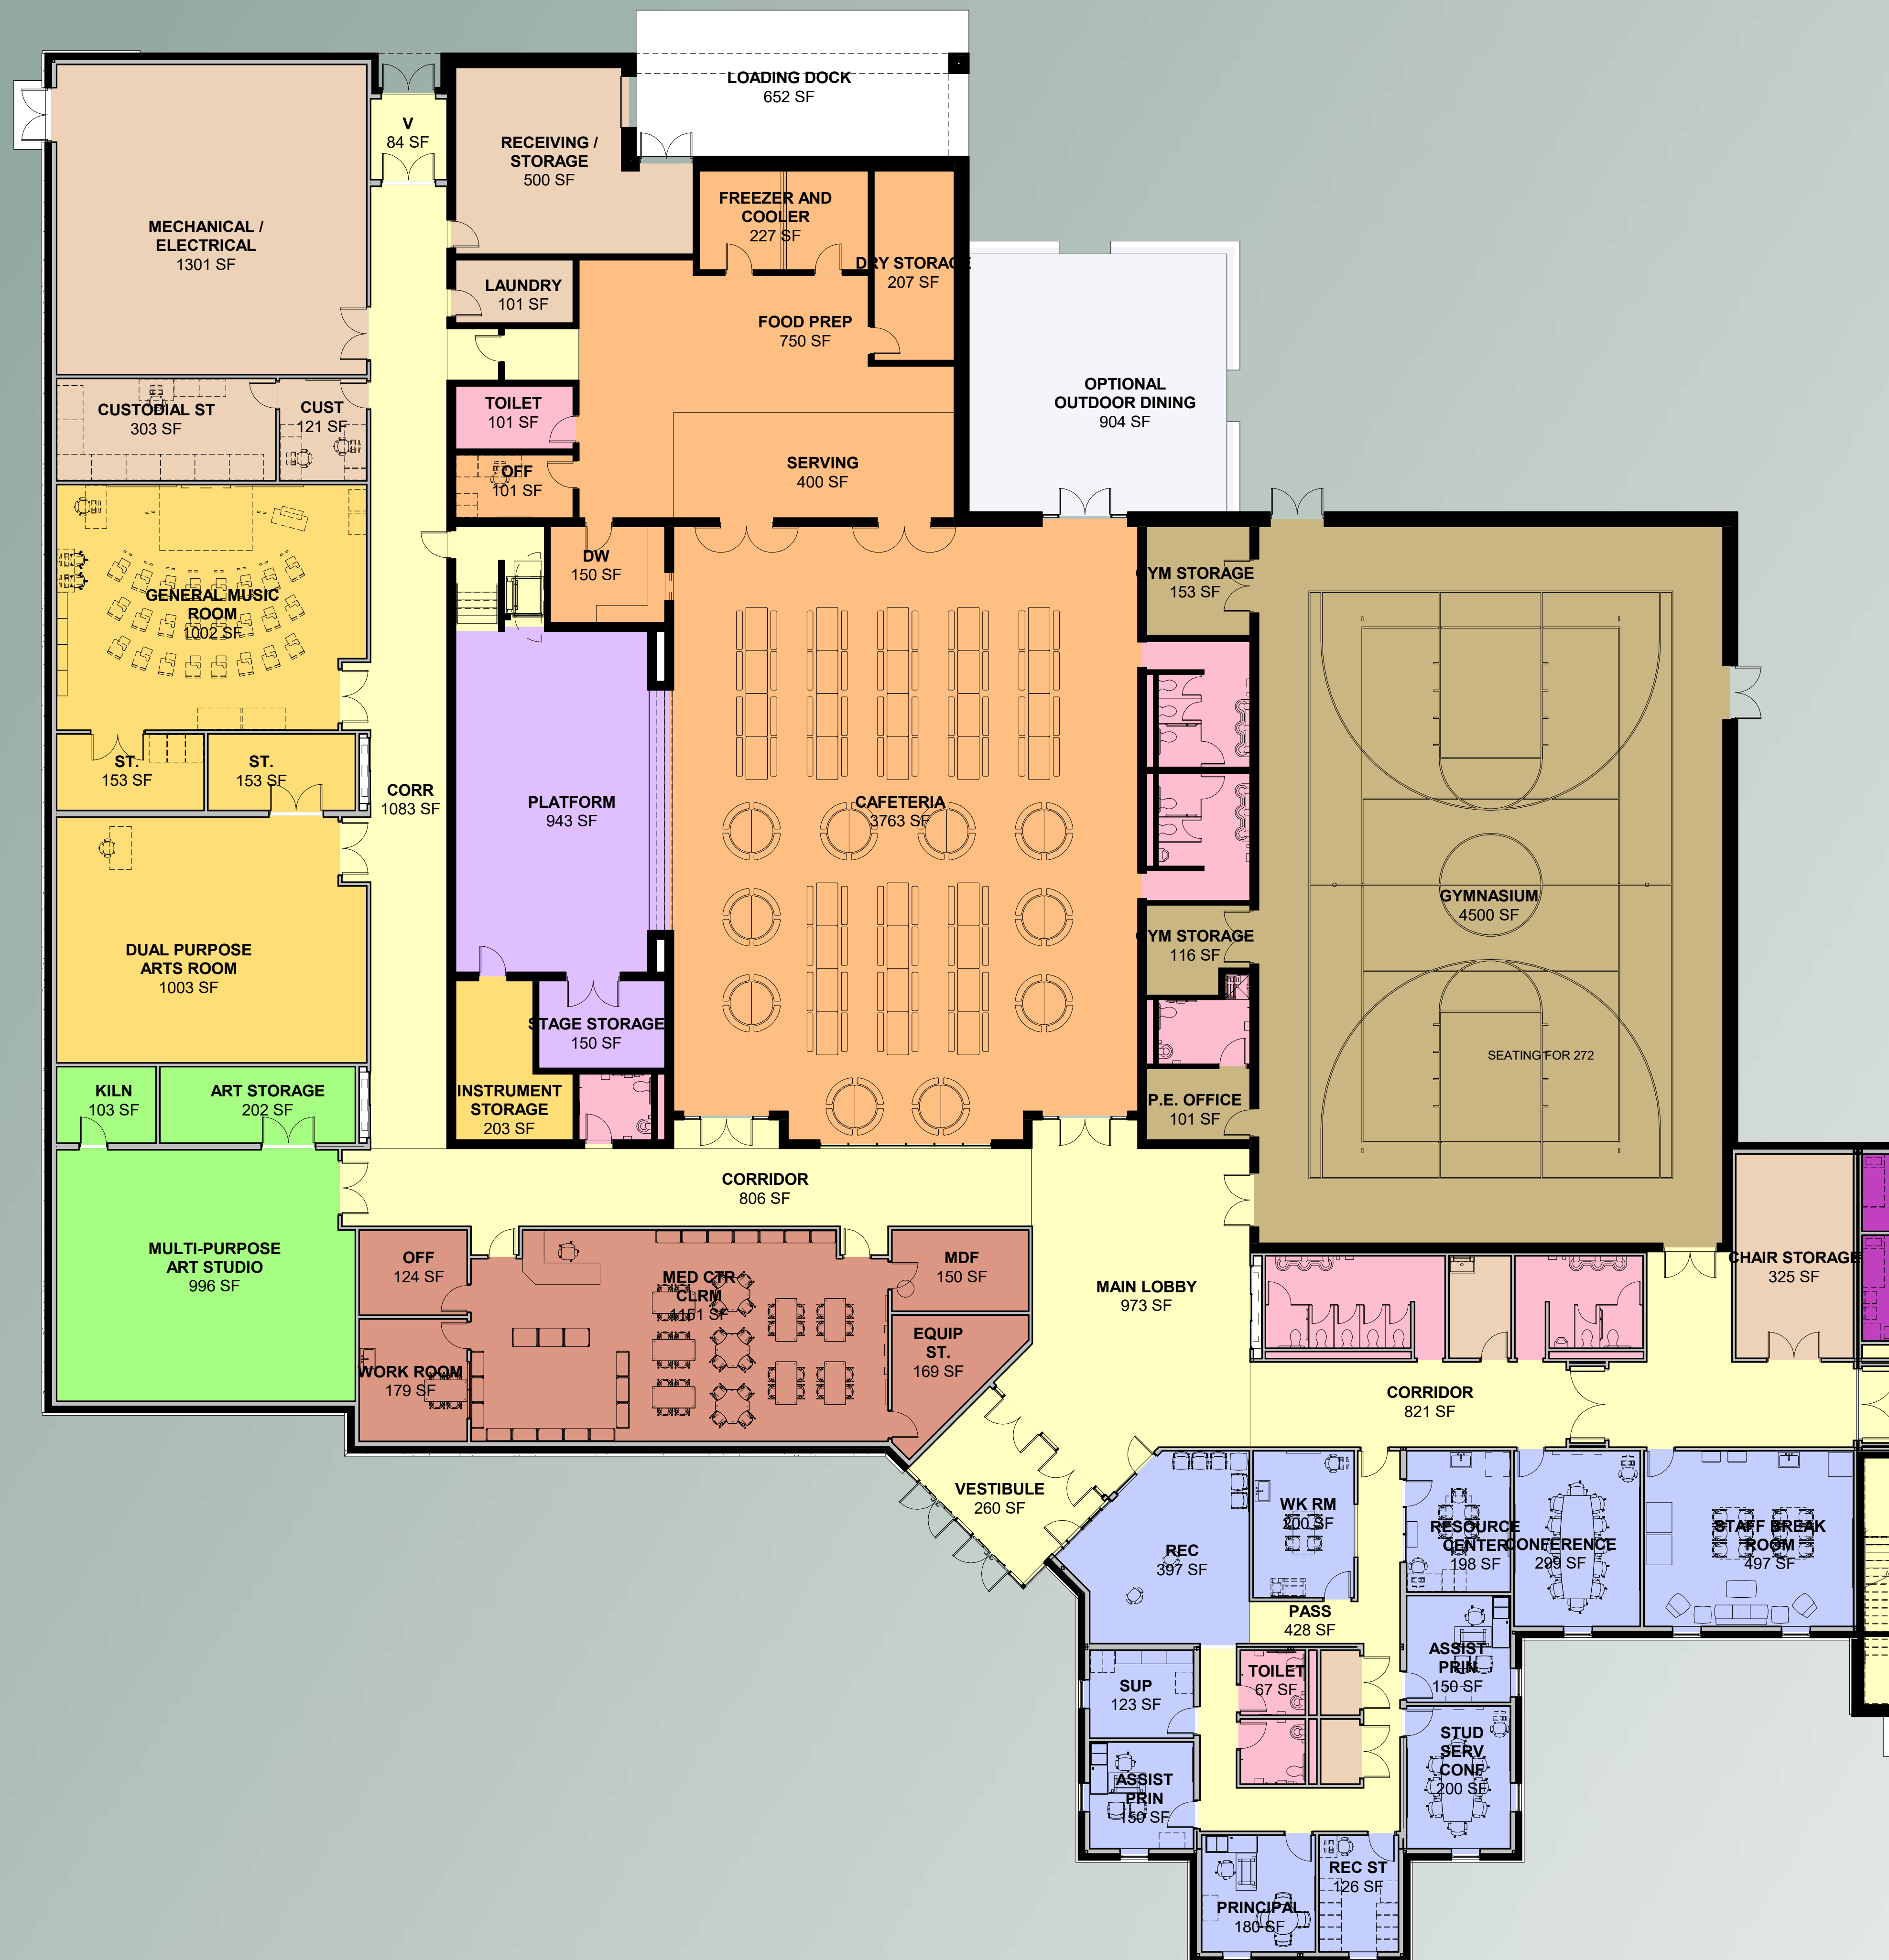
LOADING DOCK
652 SF

V
84 SF

RECEIVING / STORAGE
500 SF

MECHANICAL / ELECTRICAL
1301 SF

FREEZER AND COOLER
227 SF

DRY STORAGE
207 SF

LAUNDRY
101 SF

FOOD PREP
750 SF

OPTIONAL OUTDOOR DINING
904 SF

CUSTODIAL ST
303 SF

CUST
121 SF

TOILET
101 SF

OFF
101 SF

SERVING
400 SF

DW
150 SF

GYM STORAGE
153 SF

GENERAL MUSIC ROOM
1002 SF

PLATFORM
943 SF

CAFETERIA
3763 SF

ST.
153 SF

ST.
153 SF

CORR
1083 SF

GYMNASIUM
4500 SF

GYM STORAGE
116 SF

DUAL PURPOSE ARTS ROOM
1003 SF

STAGE STORAGE
150 SF

SEATING FOR 272

INSTRUMENT STORAGE
203 SF

P.E. OFFICE
101 SF

KILN
103 SF

ART STORAGE
202 SF

CORRIDOR
806 SF

MULTI-PURPOSE ART STUDIO
996 SF

OFF
124 SF

MED CTR / CLRM
1151 SF

MDF
150 SF

CHAIR STORAGE
325 SF

MAIN LOBBY
973 SF

EQUIP ST.
169 SF

WORK ROOM
179 SF

CORRIDOR
821 SF

VESTIBULE
260 SF

WK RM
200 SF

REC
397 SF

RESOURCE CENTER
198 SF

CONFERENCE
299 SF

STAFF BREAK ROOM
497 SF

PASS
428 SF

ASSIST PRIN
150 SF

SUP
123 SF

TOILET
67 SF

STUD SERV CONF
200 SF

ASSIST PRIN
150 SF

REC ST
126 SF

PRINCIPAL
180 SF